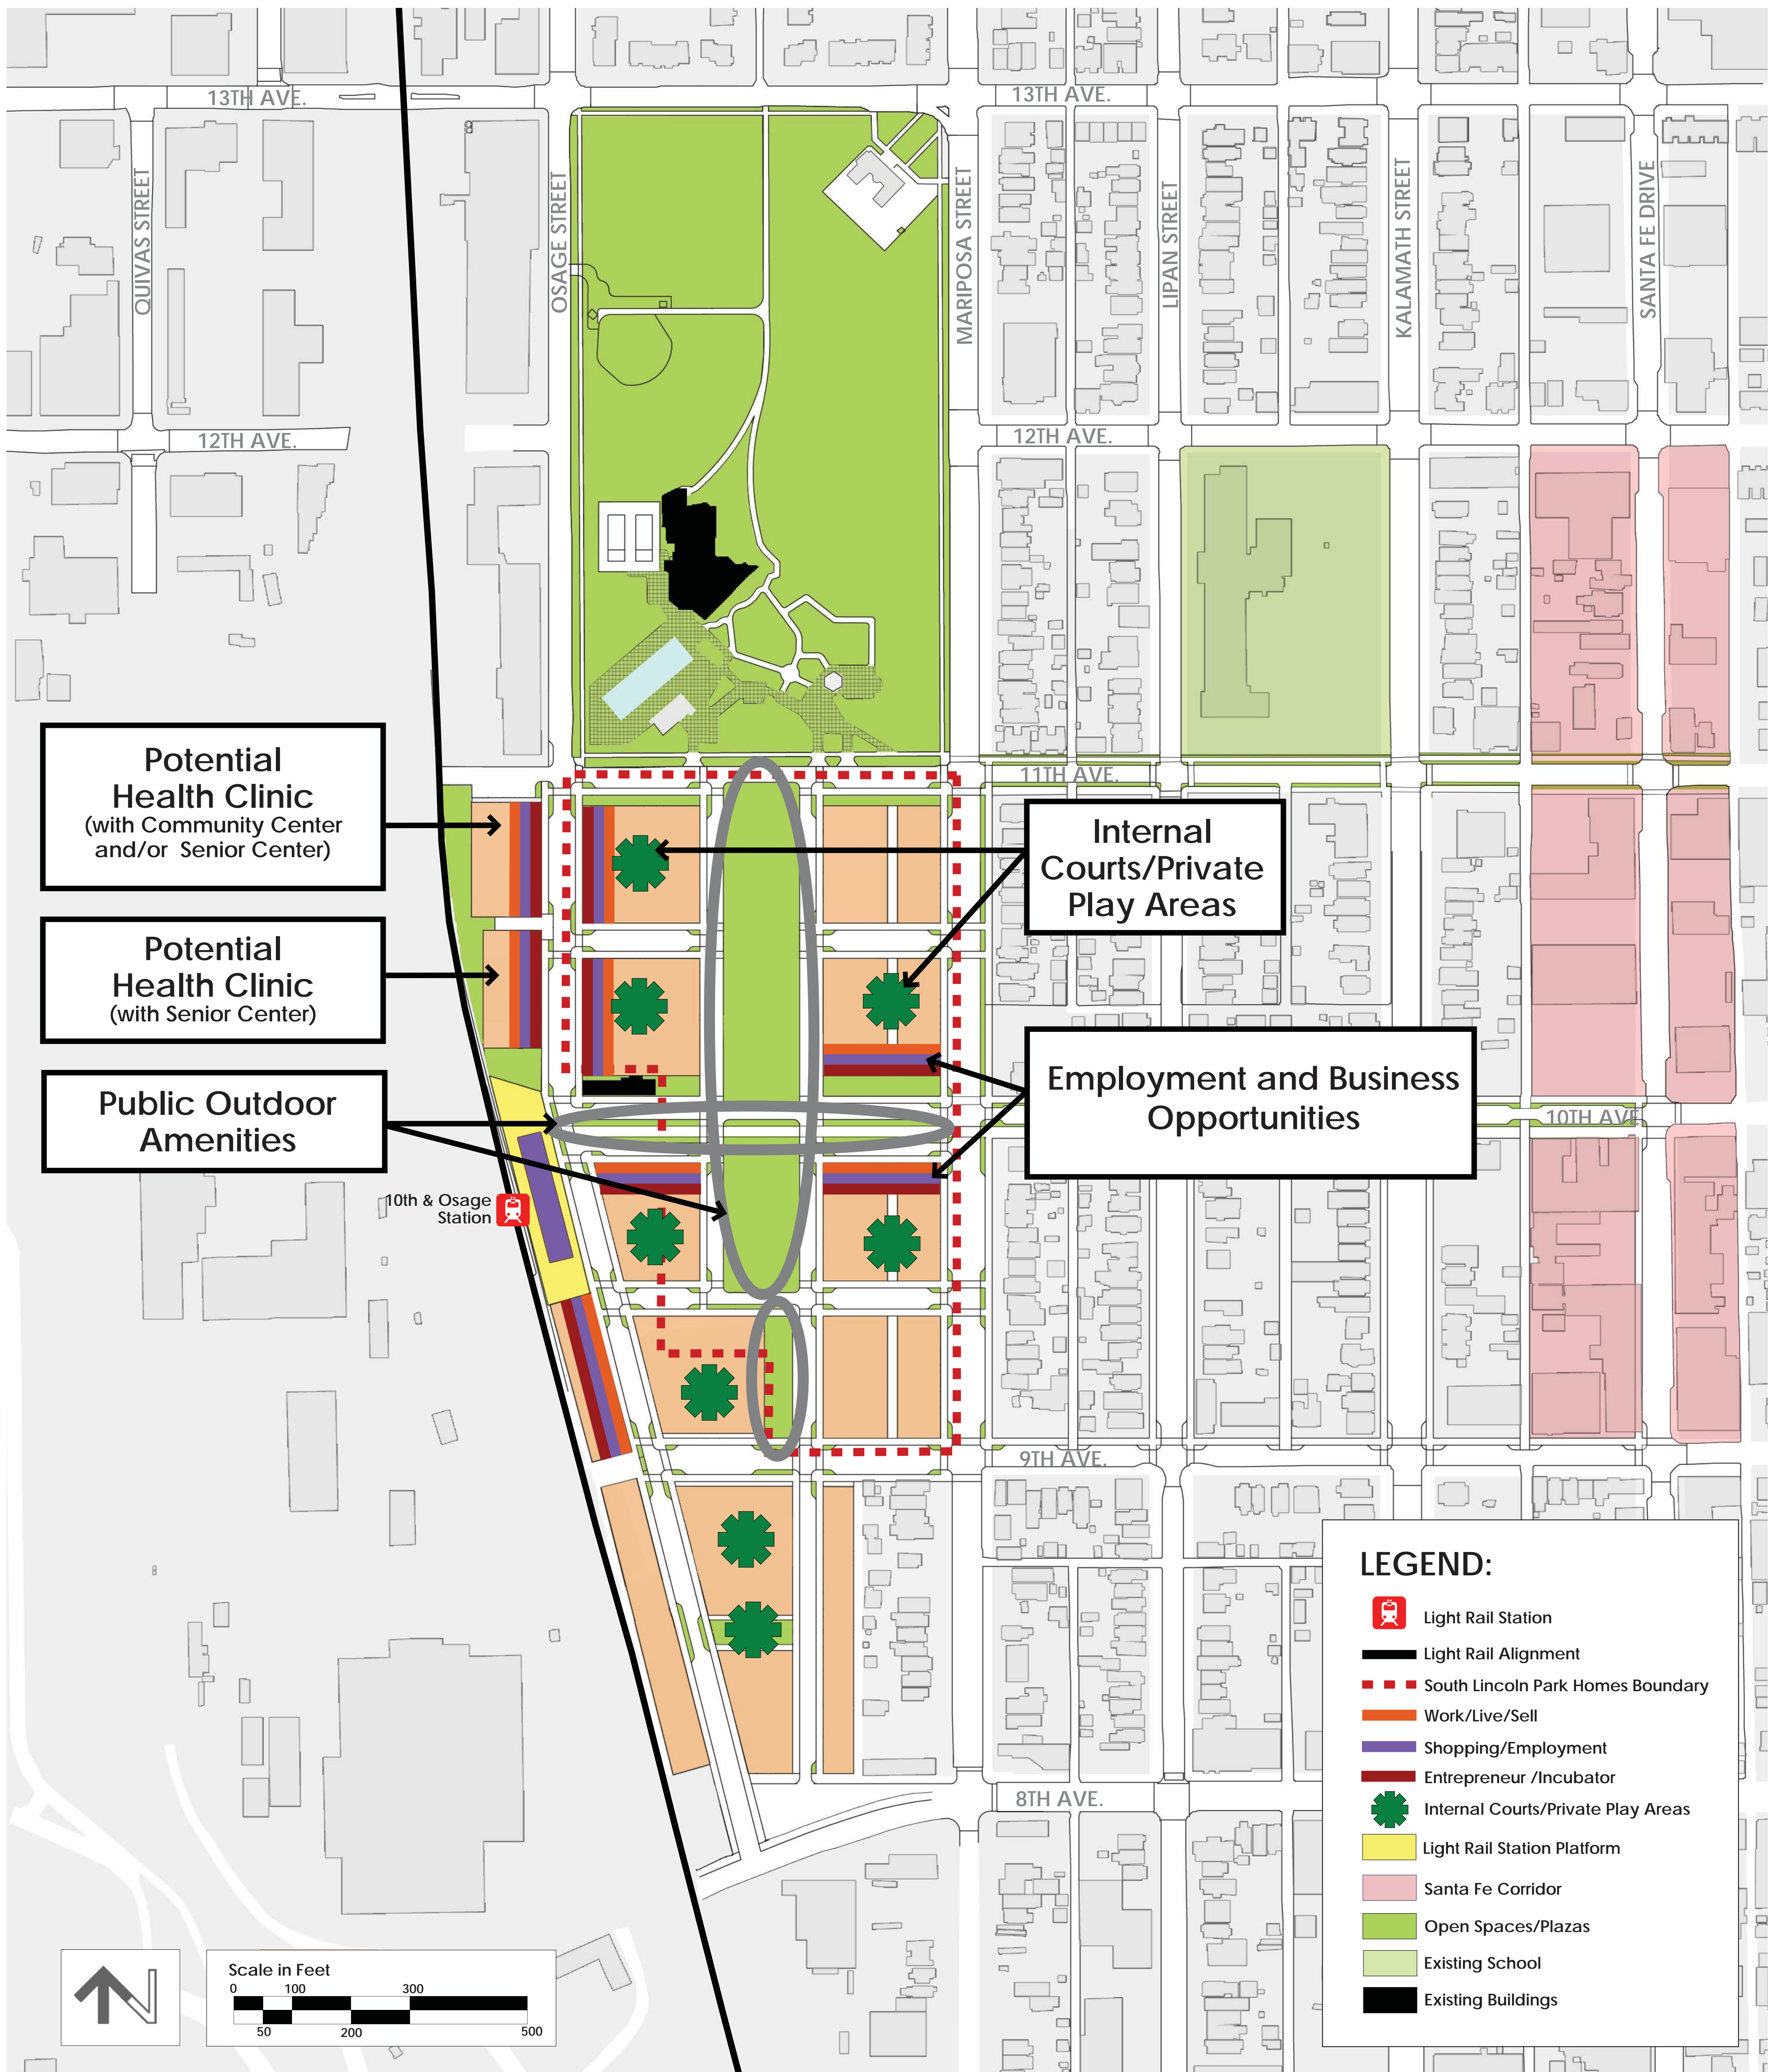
13TH AVE.

13TH AVE.

QUIVAS STREET

OSAGE STREET

MARIPOSA STREET

LIPAN STREET

KALAMATH STREET

SANTA FE DRIVE

12TH AVE.

12TH AVE.

11TH AVE.

10TH AVE

9TH AVE.

8TH AVE.

Potential Health Clinic (with Community Center and/or Senior Center)

Potential Health Clinic (with Senior Center)

Public Outdoor Amenities

Internal Courts/Private Play Areas

Employment and Business Opportunities

10th & Osage Station

LEGEND:

Light Rail Station

Light Rail Alignment

South Lincoln Park Homes Boundary

Work/Live/Sell

Shopping/Employment

Entrepreneur /Incubator

Internal Courts/Private Play Areas

Light Rail Station Platform

Santa Fe Corridor

Open Spaces/Plazas

Existing School

Existing Buildings

N

Scale in Feet
0 100 300
50 200 500